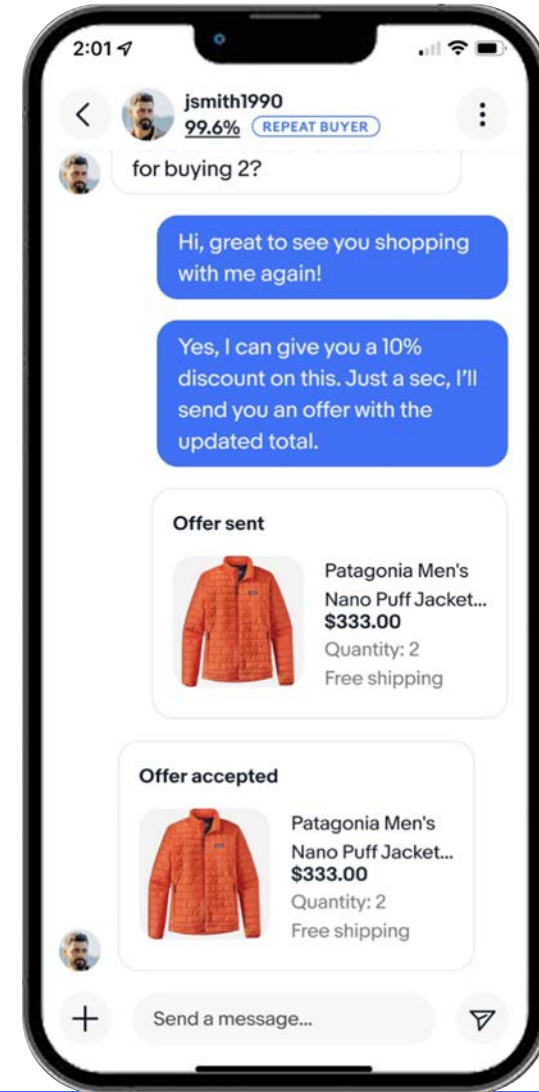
2:01

jsmith1990
99.6% REPEAT BUYER

for buying 2?

Hi, great to see you shopping with me again!

Yes, I can give you a 10% discount on this. Just a sec, I'll send you an offer with the updated total.

Offer sent

Patagonia Men's Nano Puff Jacket...
$333.00
Quantity: 2
Free shipping

Offer accepted

Patagonia Men's Nano Puff Jacket...
$333.00
Quantity: 2
Free shipping

Send a message...